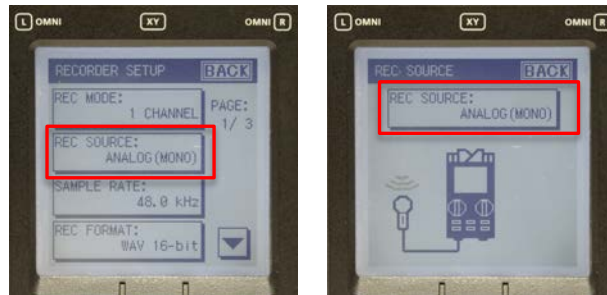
L OMNI XY OMNI R

RECORDER SETUP BACK

REC MODE: 1 CHANNEL

PAGE: 1/ 3

REC SOURCE: ANALOG(MONO)

SAMPLE RATE: 48.0 kHz

REC FORMAT: WAV 16-bit

L OMNI XY OMNI R

REC SOURCE BACK

REC SOURCE: ANALOG(MONO)